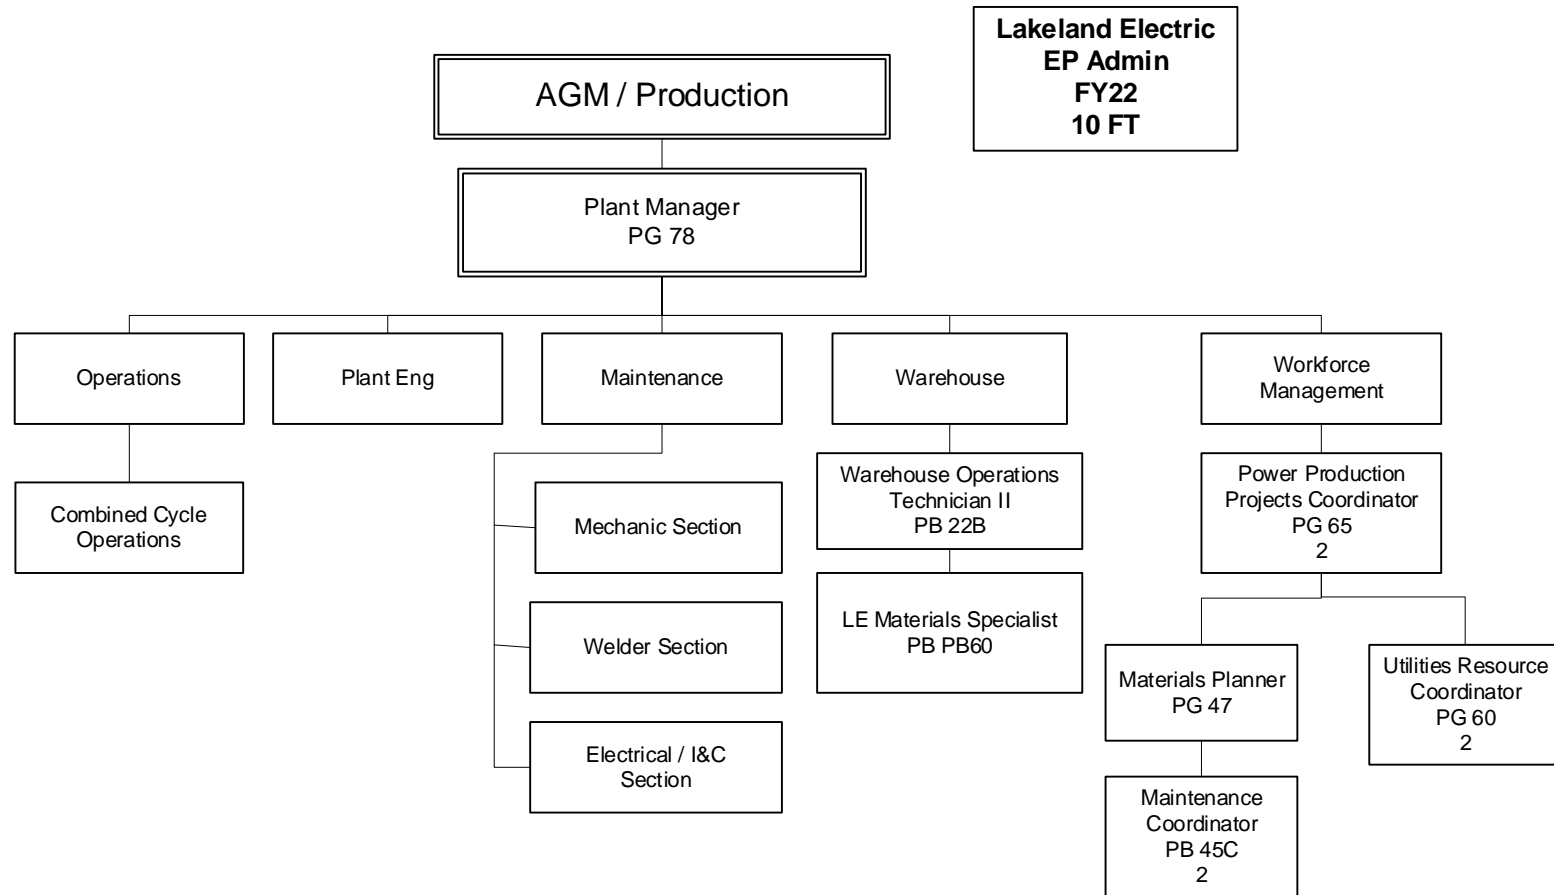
Lakeland Electric
EP Admin
FY22
10 FT

AGM / Production

Plant Manager
PG 78

Operations

Plant Eng

Maintenance

Warehouse

Workforce Management

Combined Cycle Operations

Mechanic Section

Welder Section

Electrical / I&C Section

Warehouse Operations Technician II
PB 22B

LE Materials Specialist
PB PB60

Power Production Projects Coordinator
PG 65
2

Materials Planner
PG 47

Utilities Resource Coordinator
PG 60
2

Maintenance Coordinator
PB 45C
2